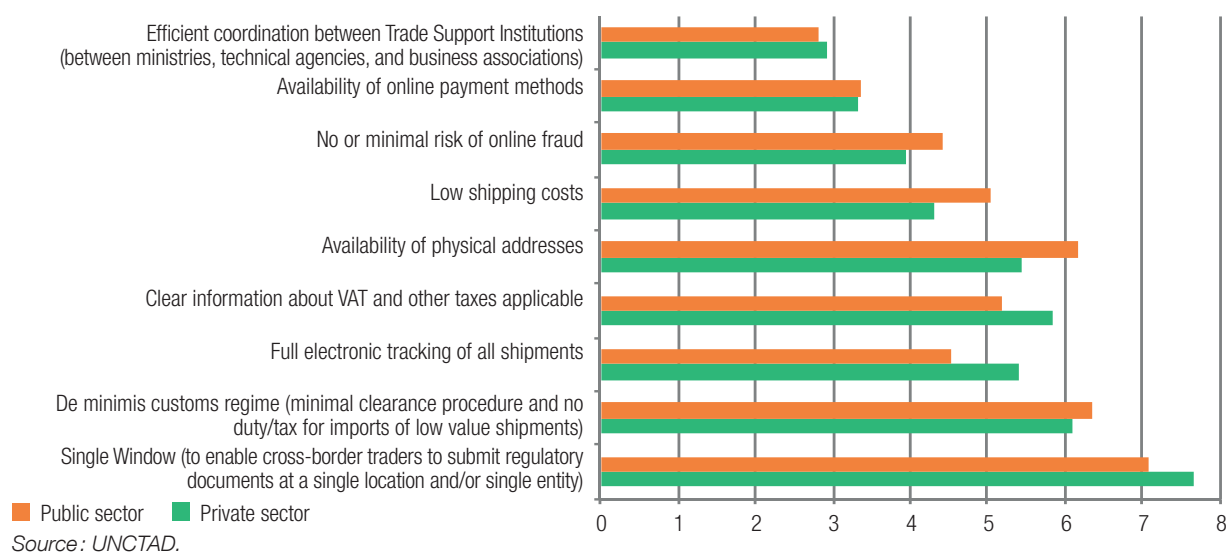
Efficient coordination between Trade Support Institutions (between ministries, technical agencies, and business associations)

Availability of online payment methods

No or minimal risk of online fraud

Low shipping costs

Availability of physical addresses

Clear information about VAT and other taxes applicable

Full electronic tracking of all shipments

De minimis customs regime (minimal clearance procedure and no duty/tax for imports of low value shipments)

Single Window (to enable cross-border traders to submit regulatory documents at a single location and/or single entity)

0 1 2 3 4 5 6 7 8

Public sector Private sector

Source: UNCTAD.